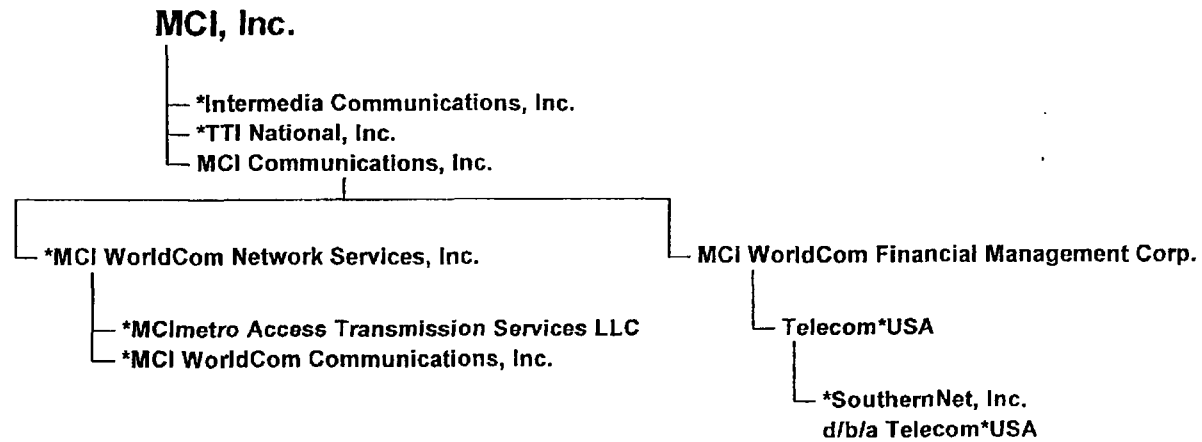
MCI, Inc.

*Intermedia Communications, Inc.
*TTI National, Inc.
MCI Communications, Inc.

*MCI WorldCom Network Services, Inc.

*MCImetro Access Transmission Services LLC
*MCI WorldCom Communications, Inc.

MCI WorldCom Financial Management Corp.

Telecom*USA

*SouthernNet, Inc.
d/b/a Telecom*USA